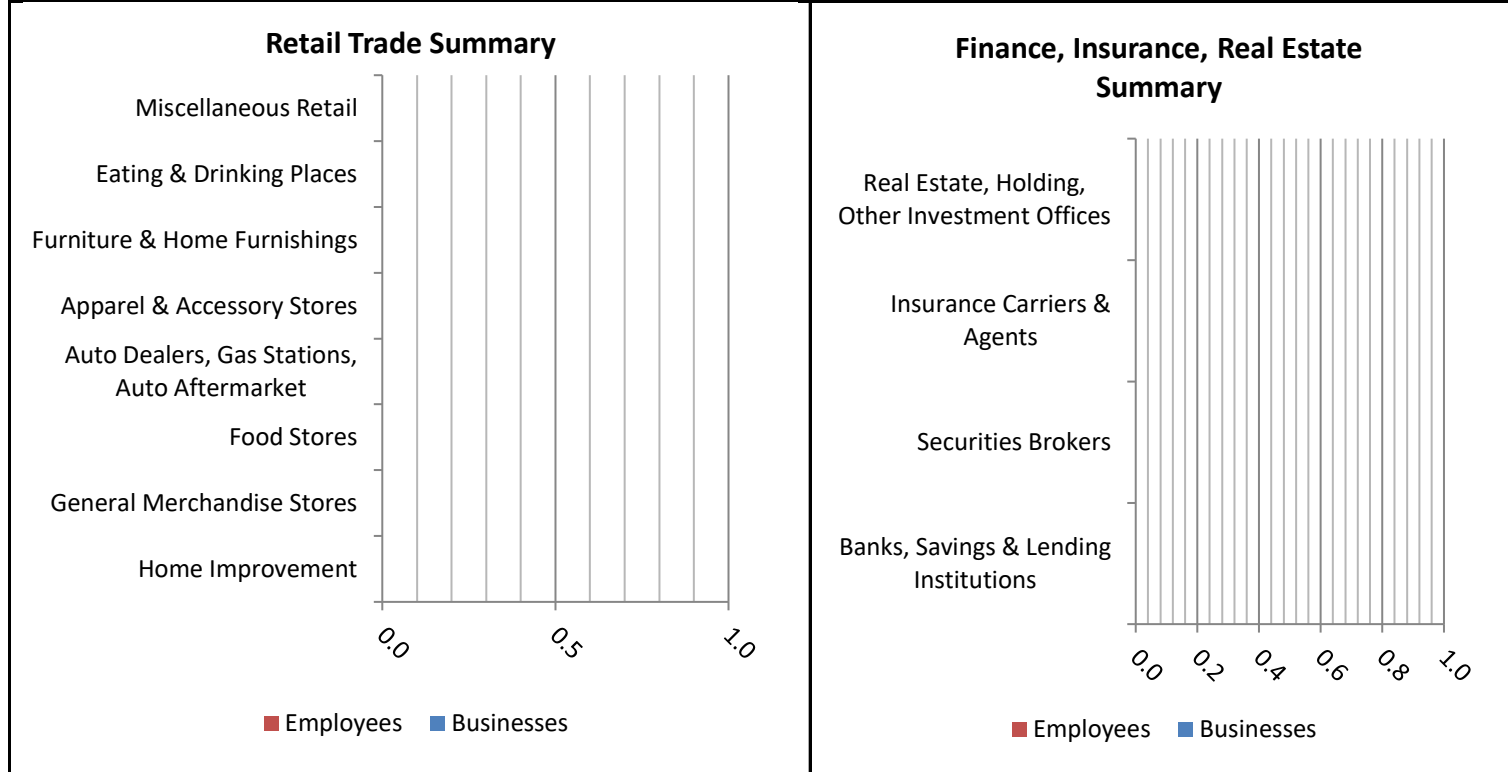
Retail Trade Summary

Miscellaneous Retail
Eating & Drinking Places
Furniture & Home Furnishings
Apparel & Accessory Stores
Auto Dealers, Gas Stations, Auto Aftermarket
Food Stores
General Merchandise Stores
Home Improvement

0.0 0.5 1.0

Employees Businesses

Finance, Insurance, Real Estate Summary

Real Estate, Holding, Other Investment Offices
Insurance Carriers & Agents
Securities Brokers
Banks, Savings & Lending Institutions

0.0 0.2 0.4 0.6 0.8 1.0

Employees Businesses